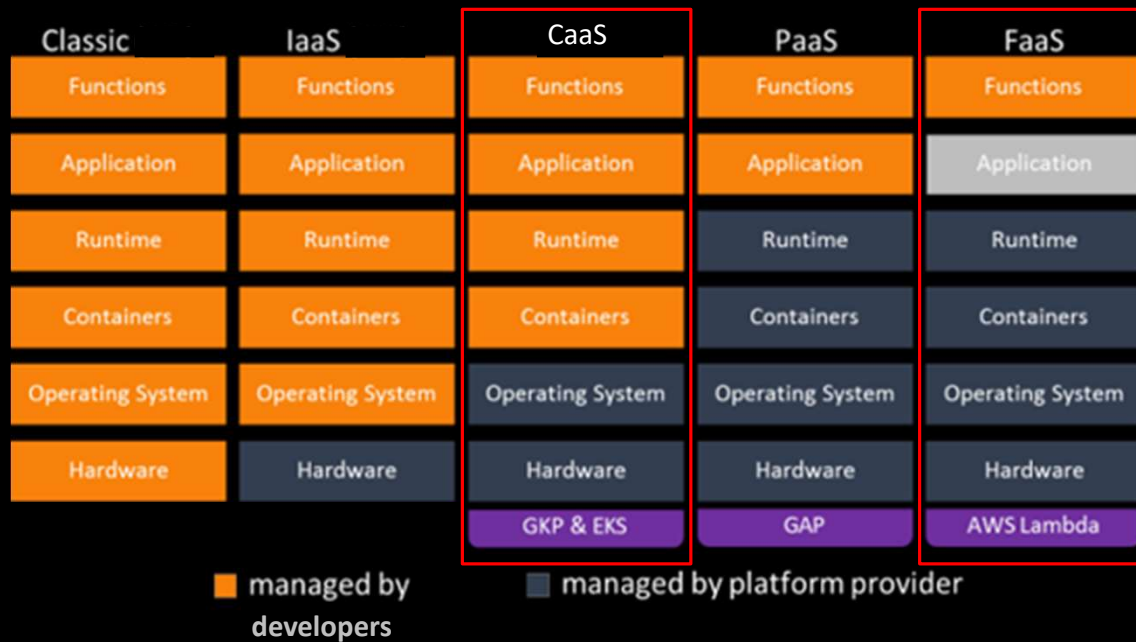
| Classic | IaaS | CaaS | PaaS | FaaS |
|---|---|---|---|---|
| Functions | Functions | Functions | Functions | Functions |
| Application | Application | Application | Application | Application |
| Runtime | Runtime | Runtime | Runtime | Runtime |
| Containers | Containers | Containers | Containers | Containers |
| Operating System | Operating System | Operating System | Operating System | Operating System |
| Hardware | Hardware | Hardware | Hardware | Hardware |
| | | GKP & EKS | GAP | AWS Lambda |

managed by developers

managed by platform provider